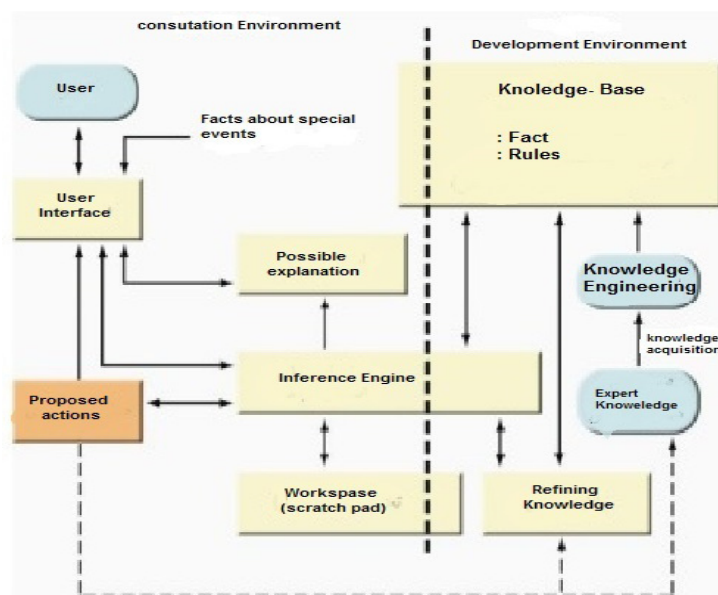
consutation Environment

Development Environment

User

Facts about special events

Knoledge- Base

: Fact
: Rules

User Interface

Possible explanation

Knowledge Engineering

knowledge acquisition

Proposed actions

Inference Engine

Expert Knoweledge

Workspase (scratch pad)

Refining Knowledge